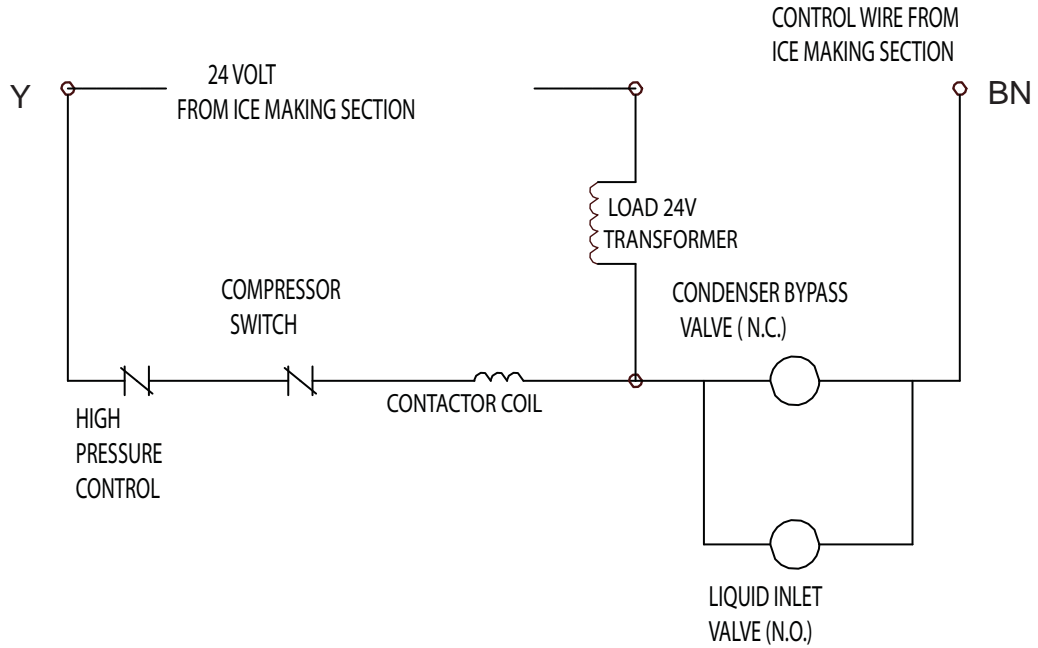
CONTROL WIRE FROM ICE MAKING SECTION

Y

24 VOLT FROM ICE MAKING SECTION

BN

LOAD 24V TRANSFORMER

COMPRESSOR SWITCH

CONDENSER BYPASS VALVE ( N.C.)

HIGH PRESSURE CONTROL

CONTACTOR COIL

LIQUID INLET VALVE (N.O.)